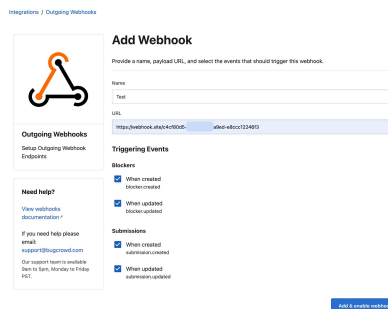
Integrations / Outgoing Webhooks

Outgoing Webhooks

Setup Outgoing Webhook Endpoints

Need help?

View webhooks documentation

If you need help please email: support@bugcrowd.com

Our support team is available 9am to 5pm, Monday to Friday PST.

Add Webhook

Provide a name, payload URL, and select the events that should trigger this webhook.

Name

Test

URL

https://webhook.site/c4cf60d5-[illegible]a9ed-e8ccc12246f3

Triggering Events

Blockers

When created
blocker.created

When updated
blocker.updated

Submissions

When created
submission.created

When updated
submission.updated

Add & enable webho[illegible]